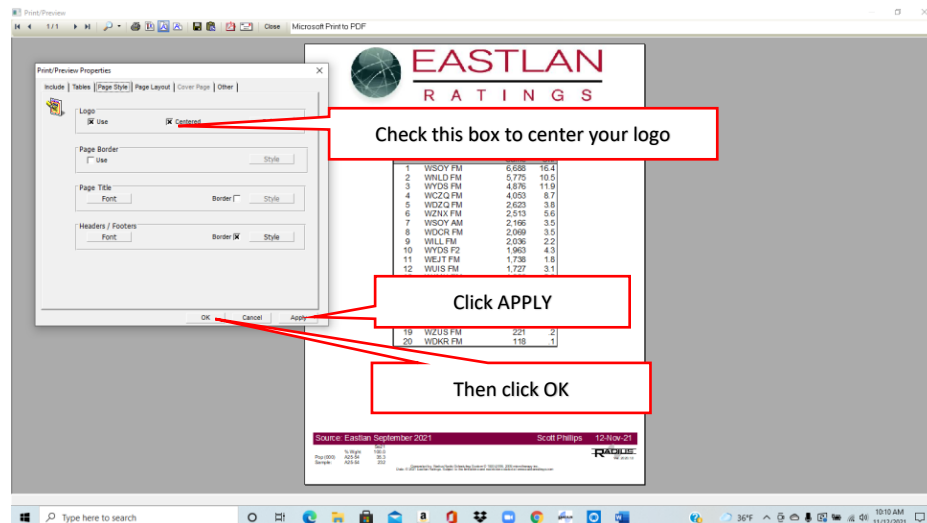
Print/Preview

1/1

Close

Microsoft Print to PDF

Print/Preview Properties

Include | Tables | Page Style | Page Layout | Cover Page | Other

Logo

Use

Centered

Page Border

Use

Style

Page Title

Font

Border

Style

Headers / Footers

Font

Border

Style

OK

Cancel

Apply

EASTLAN

R A T I N G S

Check this box to center your logo

| | | | |
|---|---|---|---|
| 1 | WSOY FM | 6,688 | 16.4 |
| 2 | WNLD FM | 5,775 | 10.5 |
| 3 | WYDS FM | 4,876 | 11.9 |
| 4 | WCZQ FM | 4,053 | 8.7 |
| 5 | WDZQ FM | 2,623 | 3.8 |
| 6 | WZNX FM | 2,513 | 5.6 |
| 7 | WSOY AM | 2,166 | 3.5 |
| 8 | WDCR FM | 2,069 | 3.5 |
| 9 | WILL FM | 2,036 | 2.2 |
| 10 | WYDS F2 | 1,963 | 4.3 |
| 11 | WEJT FM | 1,738 | 1.8 |
| 12 | WUIS FM | 1,727 | 3.1 |
| 19 | WZUS FM | 221 | 2 |
| 20 | WDKR FM | 118 | 1 |

Click APPLY

Then click OK

Source: Eastlan September 2021

Scott Phillips

12-Nov-21

RADIUS

Type here to search

36°F

10:10 AM

11/12/2021